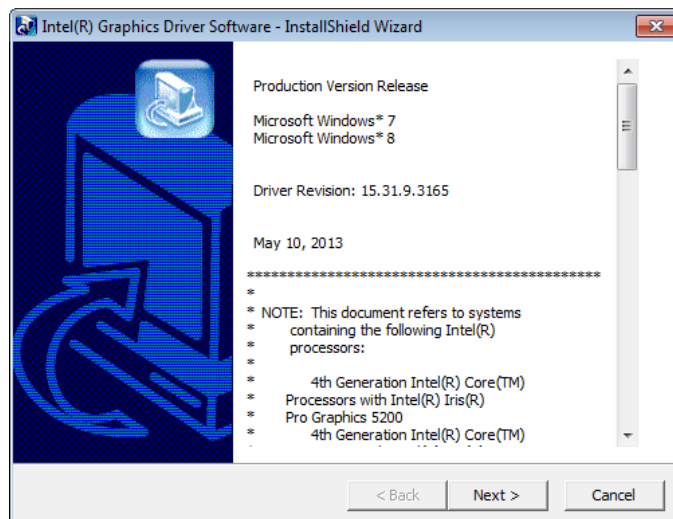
Intel(R) Graphics Driver Software - InstallShield Wizard

Production Version Release

Microsoft Windows* 7
Microsoft Windows* 8

Driver Revision: 15.31.9.3165

May 10, 2013

*********************************************
*
* NOTE: This document refers to systems
* containing the following Intel(R)
* processors:
*
* 4th Generation Intel(R) Core(TM)
* Processors with Intel(R) Iris(R)
* Pro Graphics 5200
* 4th Generation Intel(R) Core(TM)

< Back
Next >
Cancel